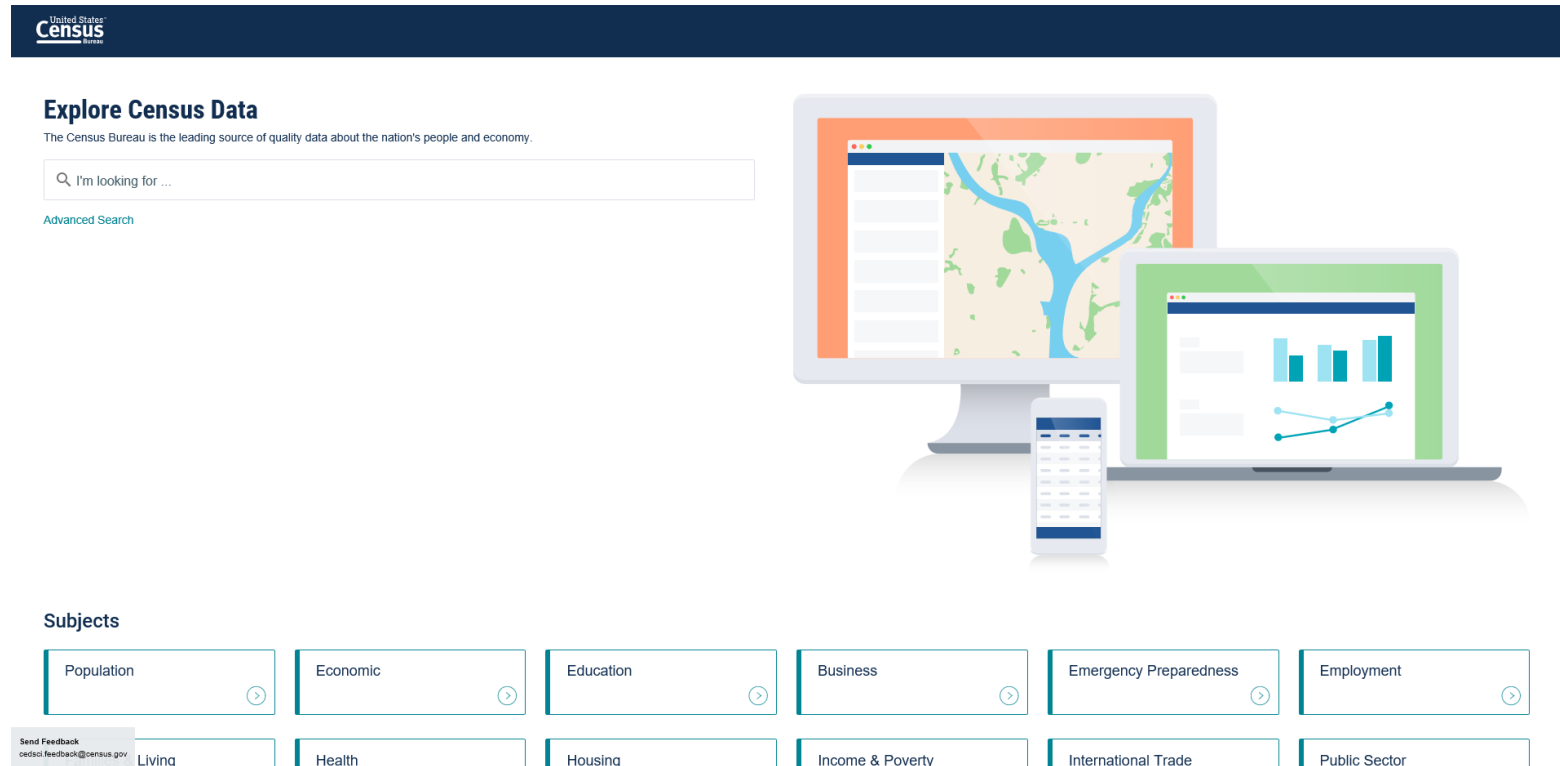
United States Census Bureau

Explore Census Data

The Census Bureau is the leading source of quality data about the nation's people and economy.

I'm looking for ...

Advanced Search

Subjects

Population

Economic

Education

Business

Emergency Preparedness

Employment

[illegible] Living

Health

Housing

Income & Poverty

International Trade

Public Sector

Send Feedback
cedsci.feedback@census.gov